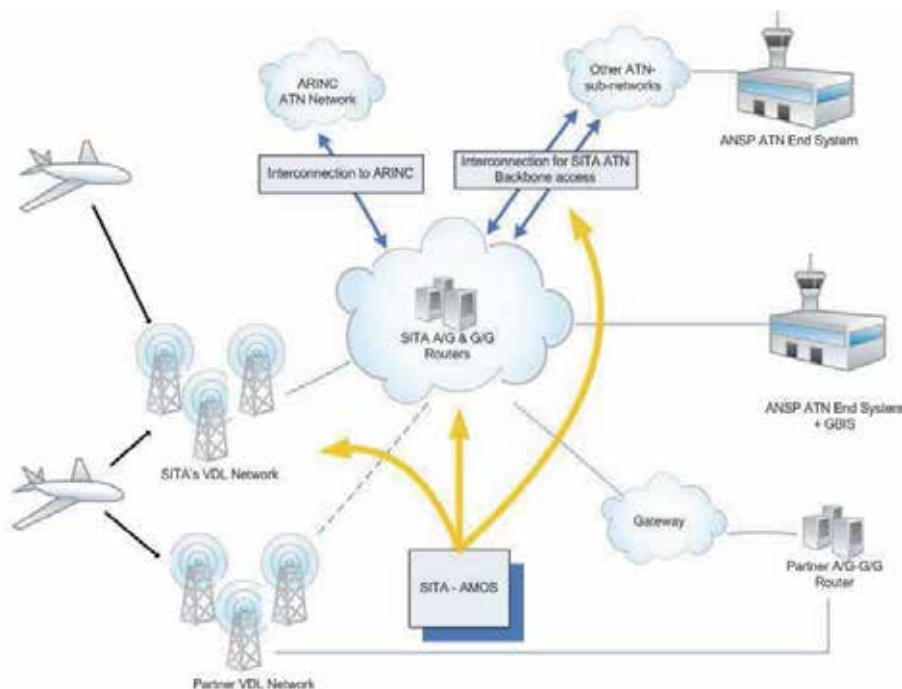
ARINC ATN Network

Other ATN-sub-networks

ANSP ATN End System

Interconnection to ARINC

Interconnection for SITA ATN Backbone access

SITA A/G & G/G Routers

ANSP ATN End System + GBIS

SITA's VDL Network

Gateway

SITA - AMOS

Partner A/G-G/G Router

Partner VDL Network